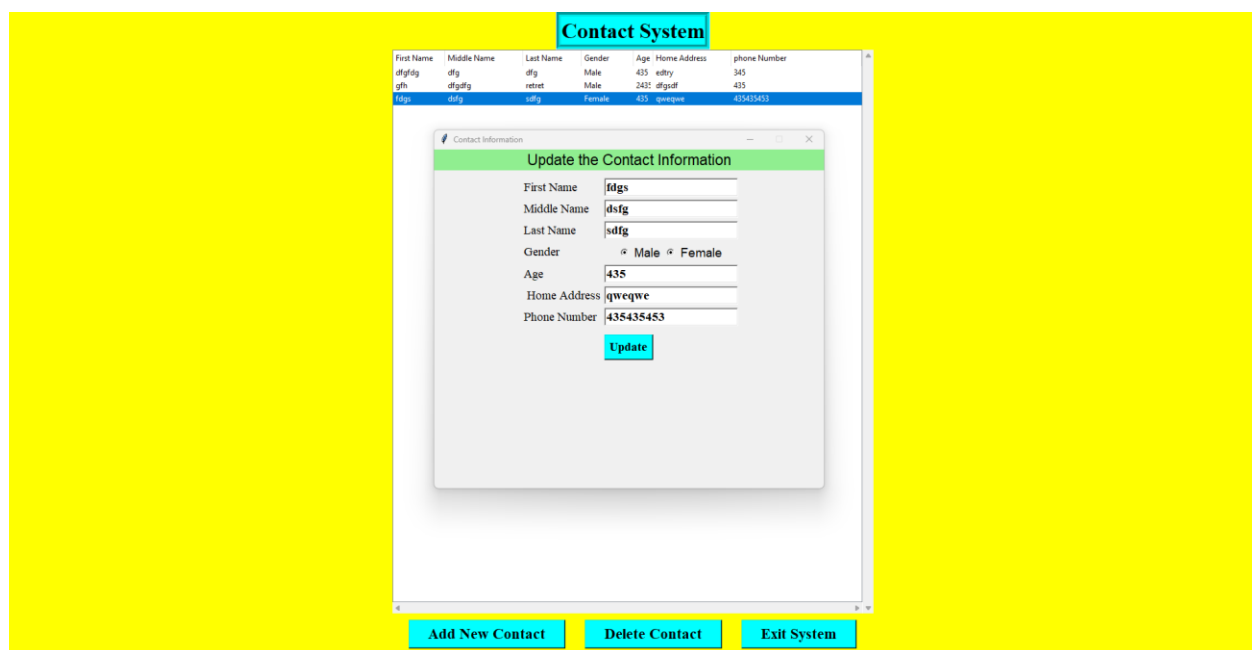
Contact System

| First Name | Middle Name | Last Name | Gender | Age | Home Address | phone Number |
|---|---|---|---|---|---|---|
| dfgfdg | dfg | dfg | Male | 435 | edtry | 345 |
| gfh | dfgdfg | retret | Male | 2435 | dfgsdf | 435 |
| fdgs | dsfg | sdfg | Female | 435 | qweqwe | 435435453 |

Contact Information

Update the Contact Information

First Name fdgs
Middle Name dsfg
Last Name sdfg
Gender Male Female
Age 435
Home Address qweqwe
Phone Number 435435453

Update

Add New Contact
Delete Contact
Exit System